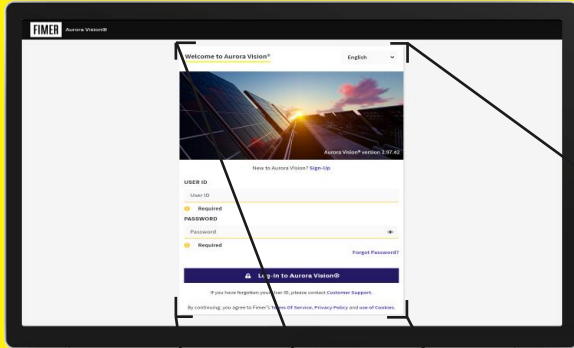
FIMER Aurora Vision®

Welcome to Aurora Vision®

English

Aurora Vision® version 3.97.42

New to Aurora Vision? Sign-Up

USER ID

User ID

Required

PASSWORD

Password

Required

Forgot Password?

Log-in to Aurora Vision®

If you have forgotten your User ID, please contact Customer Support.

By continuing, you agree to Fimer's Terms Of Service, Privacy Policy and use of Cookies.